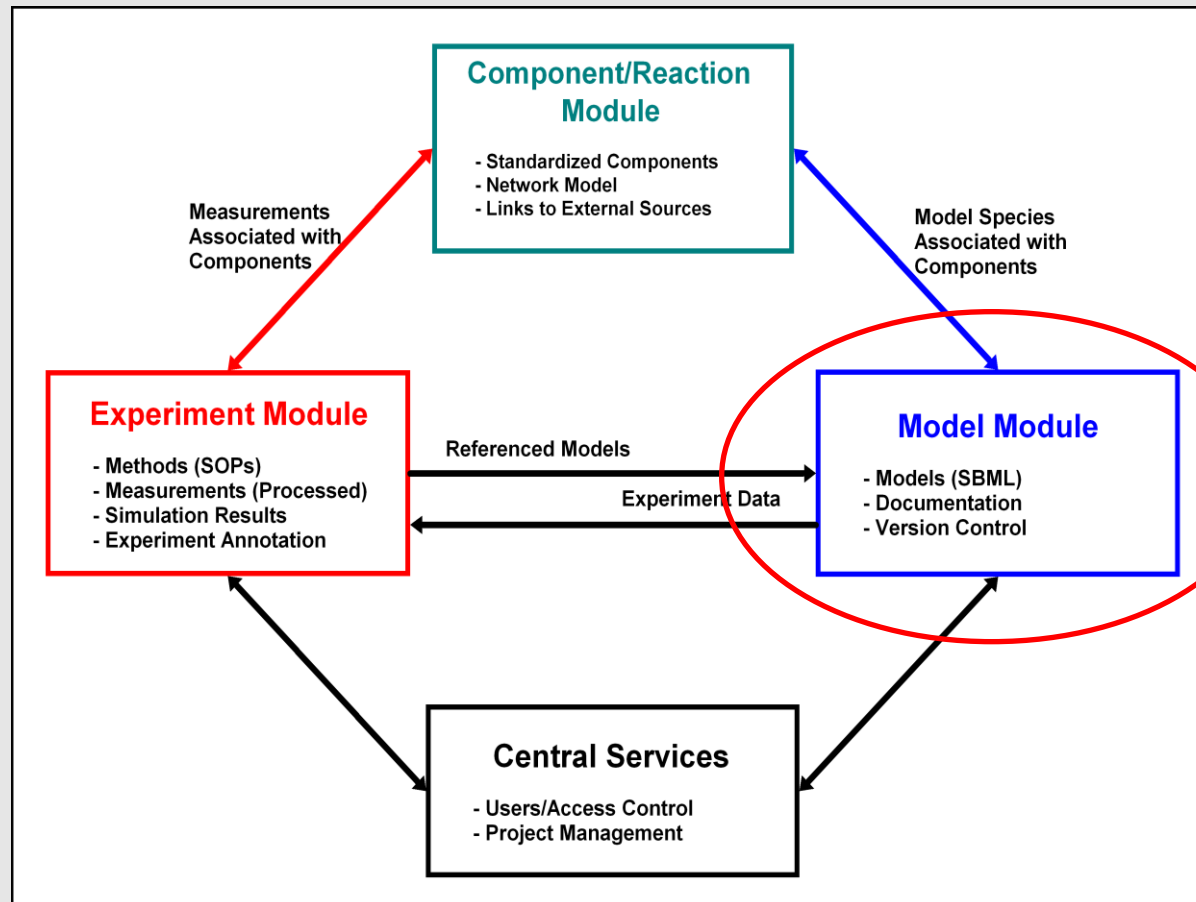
Component/Reaction Module

- Standardized Components
- Network Model
- Links to External Sources

Measurements Associated with Components

Model Species Associated with Components

Experiment Module

- Methods (SOPs)
- Measurements (Processed)
- Simulation Results
- Experiment Annotation

Referenced Models

Experiment Data

Model Module

- Models (SBML)
- Documentation
- Version Control

Central Services

- Users/Access Control
- Project Management